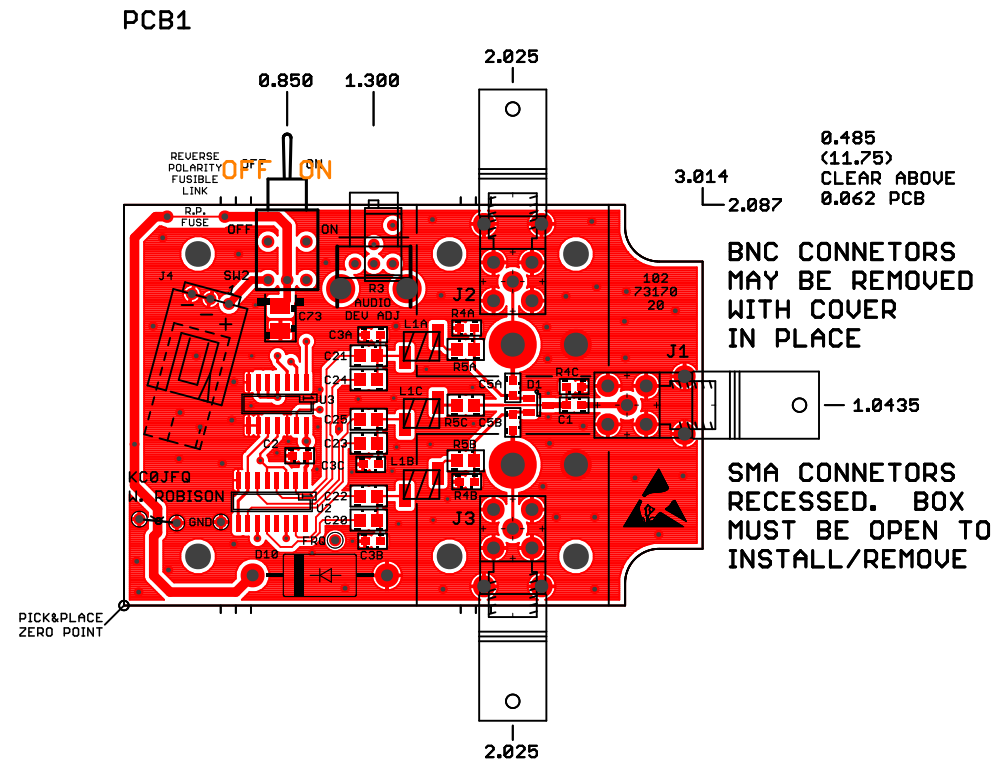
PCB1

0.850

1.300

2.025

0.485
(11.75)
CLEAR ABOVE
0.062 PCB

3.014
2.087

REVERSE POLARITY FUSIBLE LINK

OFF ON

OFF ON

R.P. FUSE

OFF ON

J4

SW2

R3

AUDIO DEV ADJ

C73

J2

R4A

C3A

L1A

C21

R5A

C24

U3

L1C

C5A

D1

R4C

R5C

C5B

C1

C25

C23

C2

C30

L1B

R5B

R4B

KC0JFQ

W. ROBISON

C22

U2

GND

C20

FRQ

C3B

J3

D10

102
73170
20

J1

BNC CONNETORS
MAY BE REMOVED
WITH COVER
IN PLACE

1.0435

SMA CONNETORS
RECESSED. BOX
MUST BE OPEN TO
INSTALL/REMOVE

PICK&PLACE
ZERO POINT

2.025